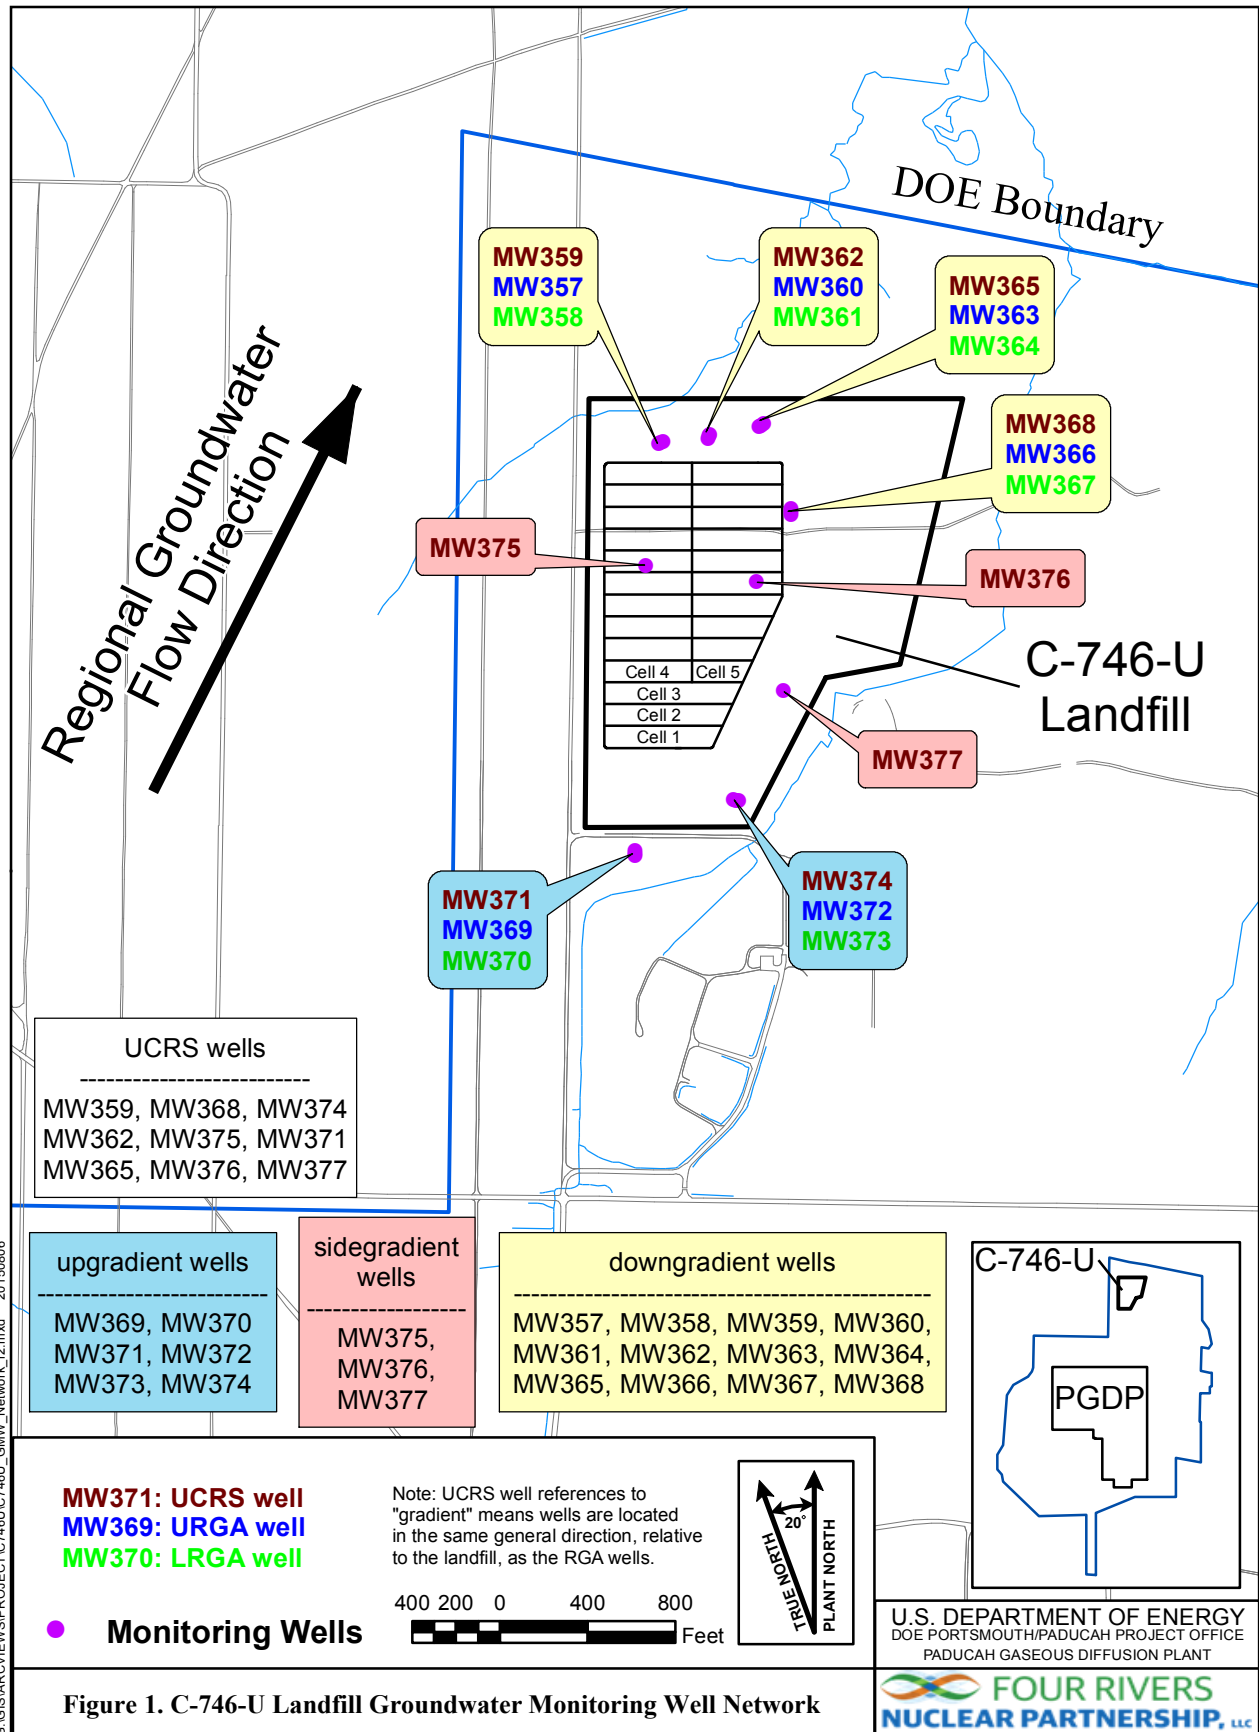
DOE Boundary

Regional Groundwater Flow Direction

MW359
MW357
MW358

MW362
MW360
MW361

MW365
MW363
MW364

MW368
MW366
MW367

MW375

MW376

Cell 4 Cell 5
Cell 3
Cell 2
Cell 1

C-746-U Landfill

MW377

MW371
MW369
MW370

MW374
MW372
MW373

UCRS wells
--------------------------
MW359, MW368, MW374
MW362, MW375, MW371
MW365, MW376, MW377

upgradient wells
--------------------------
MW369, MW370
MW371, MW372
MW373, MW374

sidegradient wells
------------------
MW375,
MW376,
MW377

downgradient wells
--------------------------------------------
MW357, MW358, MW359, MW360,
MW361, MW362, MW363, MW364,
MW365, MW366, MW367, MW368

C-746-U

PGDP

MW371: UCRS well
MW369: URGA well
MW370: LRGA well

Monitoring Wells

Note: UCRS well references to "gradient" means wells are located in the same general direction, relative to the landfill, as the RGA wells.

400 200 0 400 800 Feet

20°
TRUE NORTH
PLANT NORTH

U.S. DEPARTMENT OF ENERGY
DOE PORTSMOUTH/PADUCAH PROJECT OFFICE
PADUCAH GASEOUS DIFFUSION PLANT

FOUR RIVERS
NUCLEAR PARTNERSHIP, LLC

Figure 1. C-746-U Landfill Groundwater Monitoring Well Network